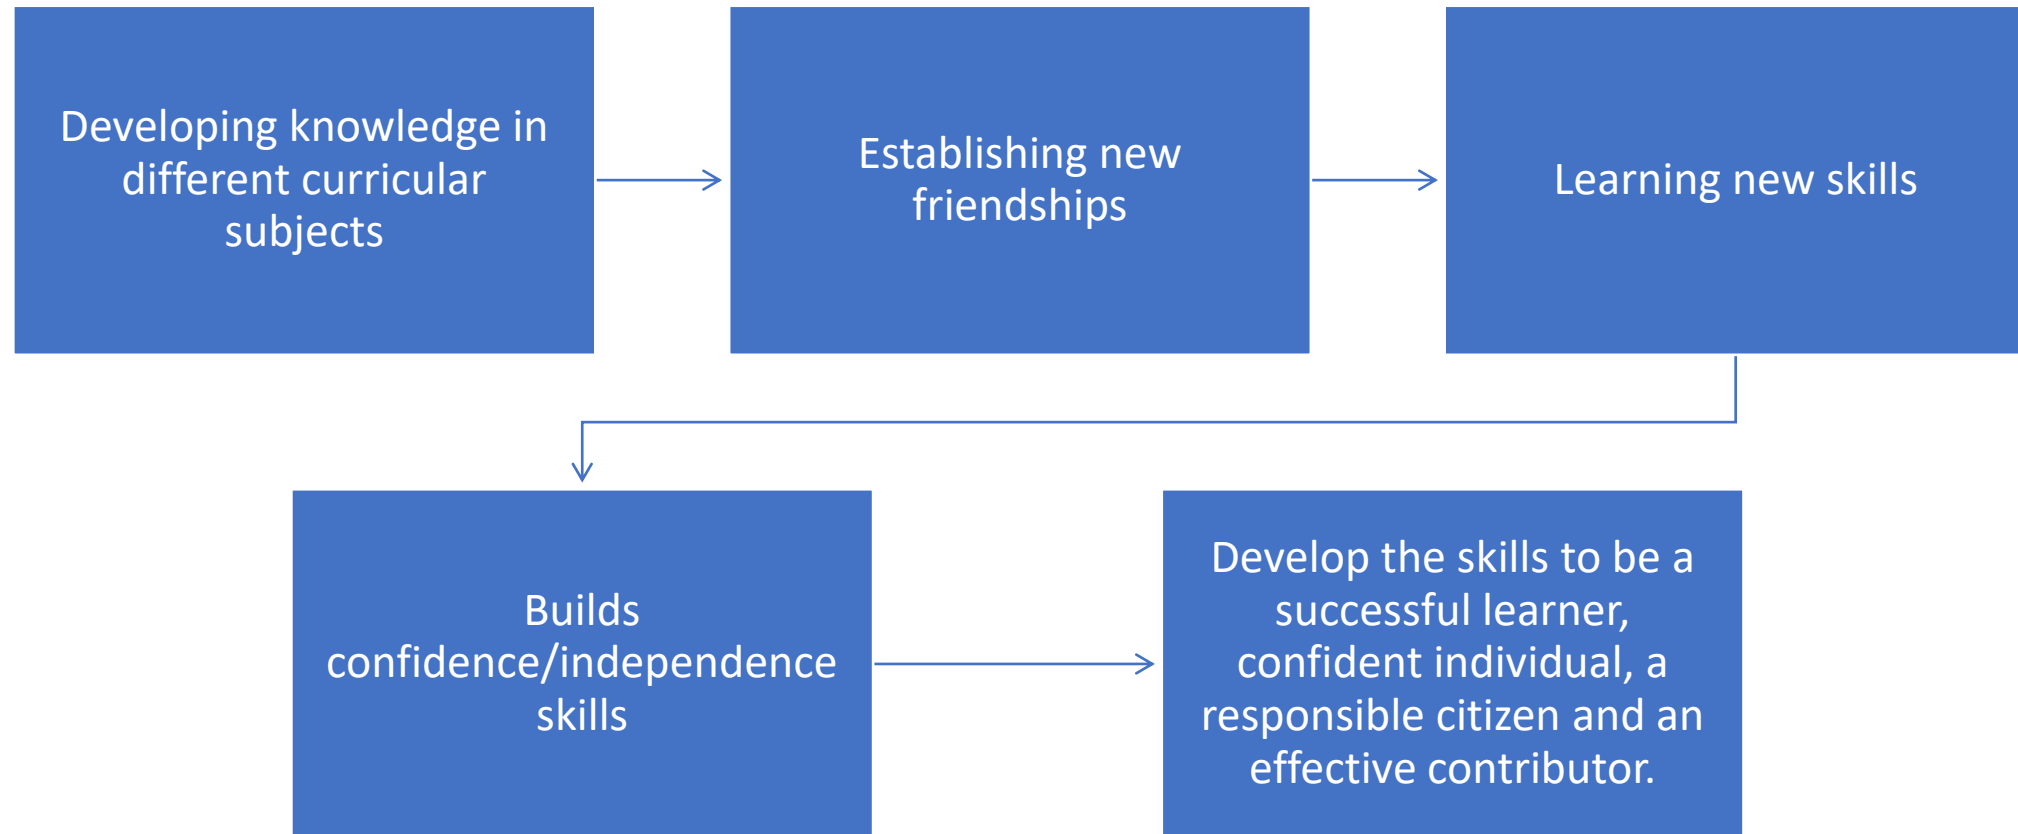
Developing knowledge in different curricular subjects

Establishing new friendships

Learning new skills

Builds confidence/independence skills

Develop the skills to be a successful learner, confident individual, a responsible citizen and an effective contributor.